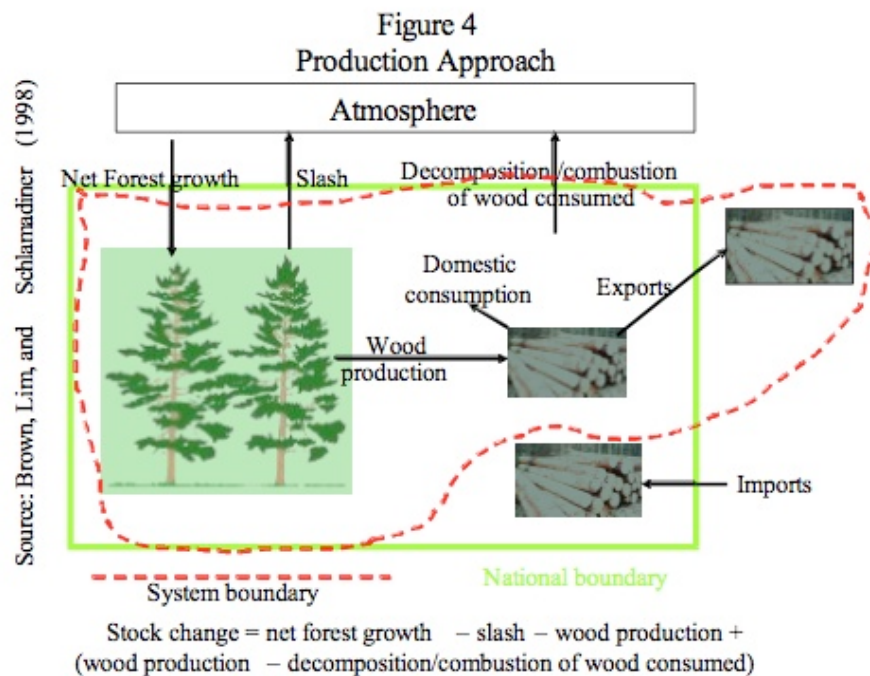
Figure 4
Production Approach

Source: Brown, Lim, and Schlamadiner (1998)

Atmosphere

Net Forest growth

Slash

Decomposition/combustion of wood consumed

Domestic consumption

Exports

Wood production

Imports

System boundary

National boundary

Stock change = net forest growth – slash – wood production + (wood production – decomposition/combustion of wood consumed)